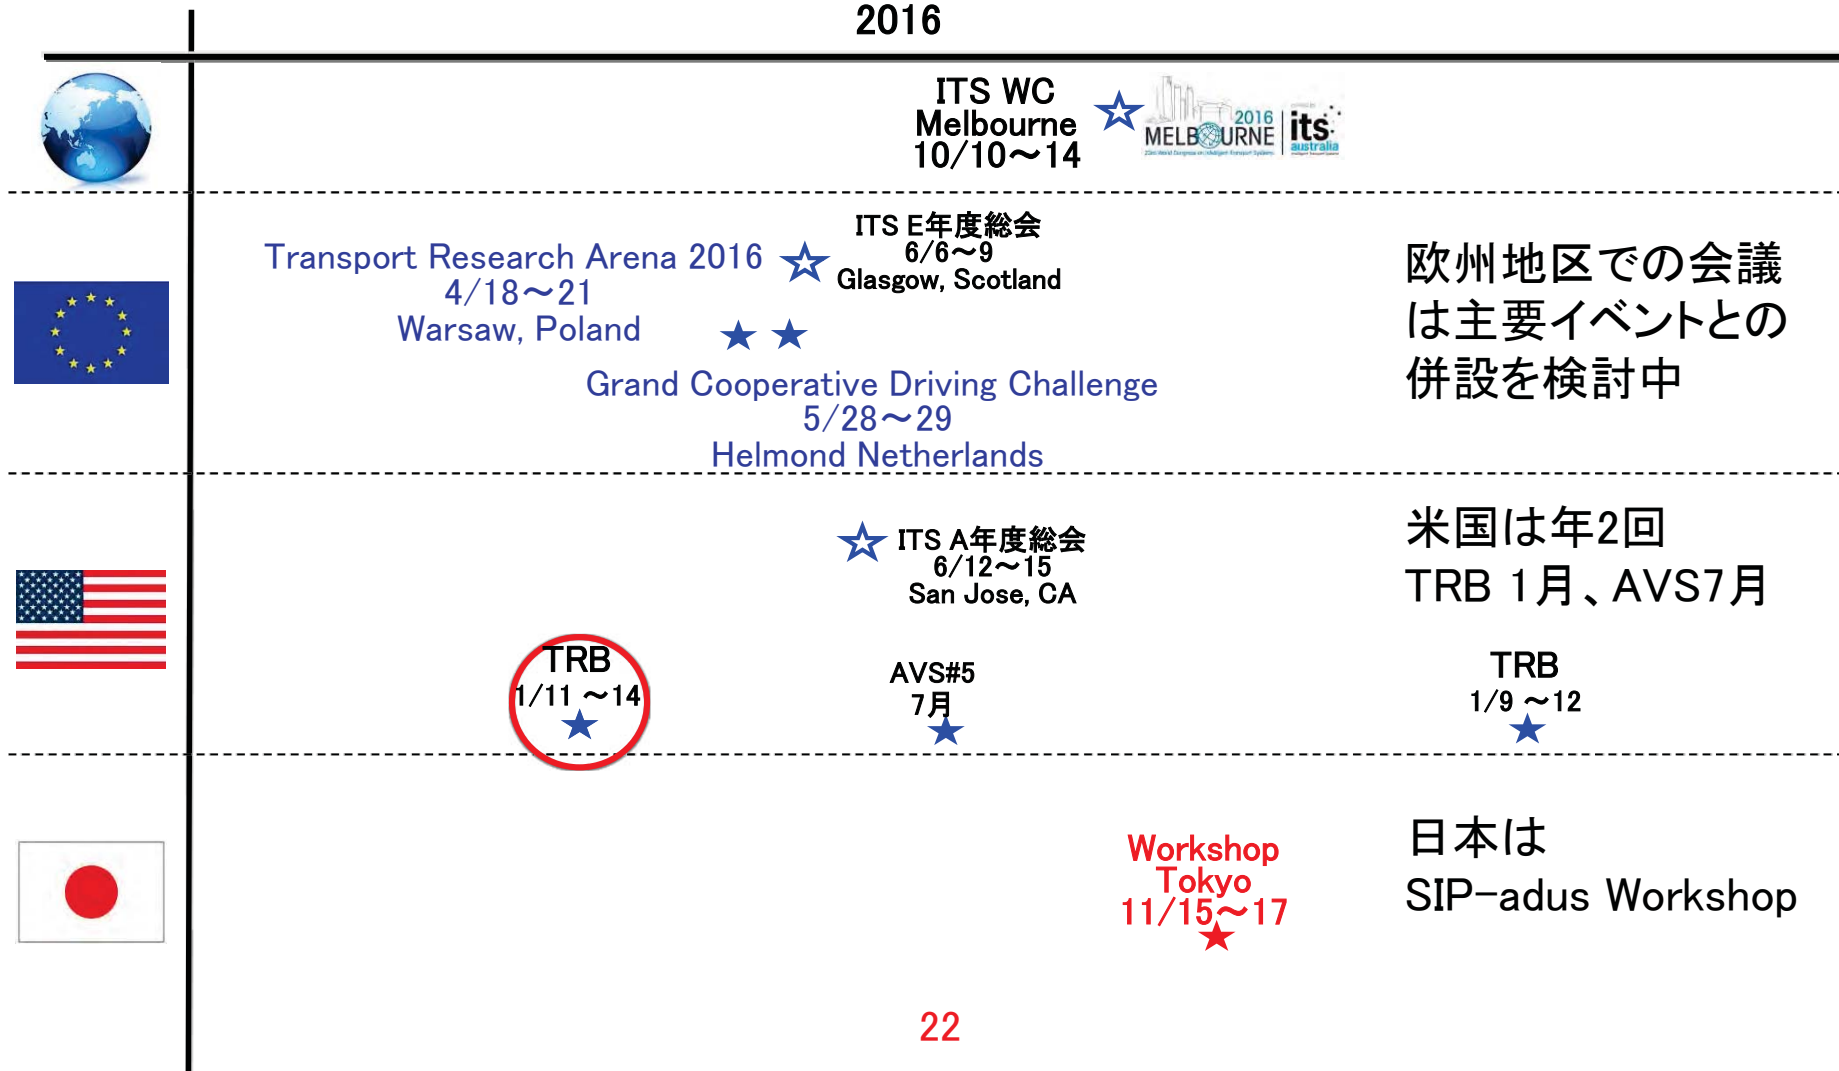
2016

ITS WC
Melbourne
10/10～14

2016
MELBOURNE
its
australia

ITS E年度総会
6/6～9
Glasgow, Scotland

Transport Research Arena 2016
4/18～21
Warsaw, Poland

Grand Cooperative Driving Challenge
5/28～29
Helmond Netherlands

欧州地区での会議は主要イベントとの併設を検討中

ITS A年度総会
6/12～15
San Jose, CA

米国は年2回
TRB 1月、AVS7月

TRB
1/11 ～14

AVS#5
7月

TRB
1/9 ～12

Workshop
Tokyo
11/15～17

日本は
SIP-adus Workshop

22